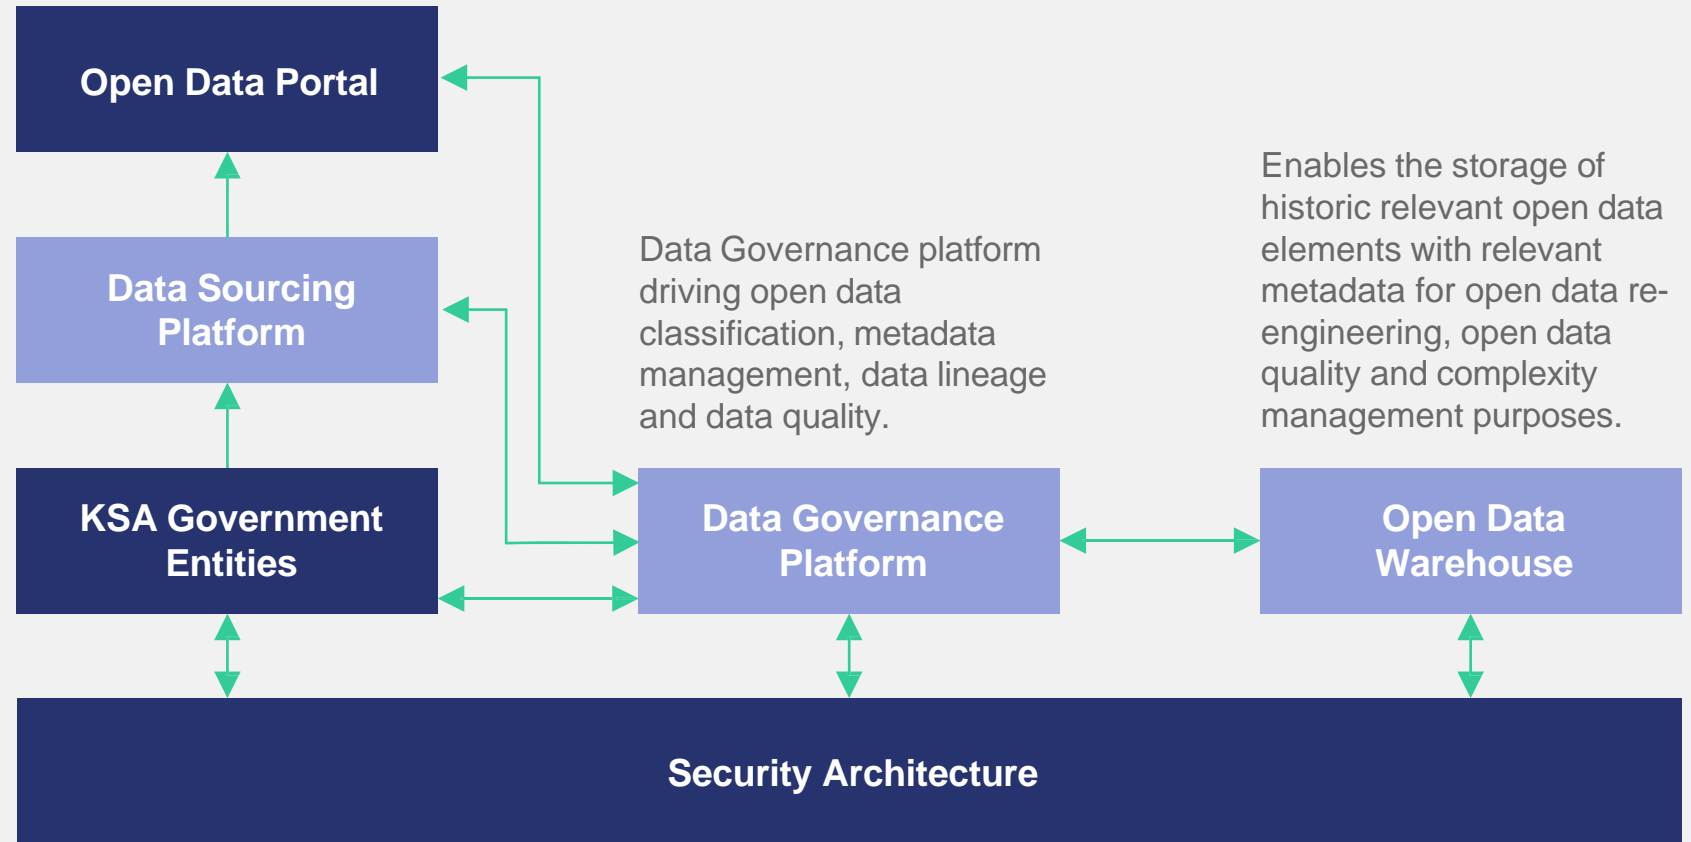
Open Data Portal

Data Sourcing Platform

KSA Government Entities

Data Governance platform driving open data classification, metadata management, data lineage and data quality.

Enables the storage of historic relevant open data elements with relevant metadata for open data reengineering, open data quality and complexity management purposes.

Data Governance Platform

Open Data Warehouse

Security Architecture